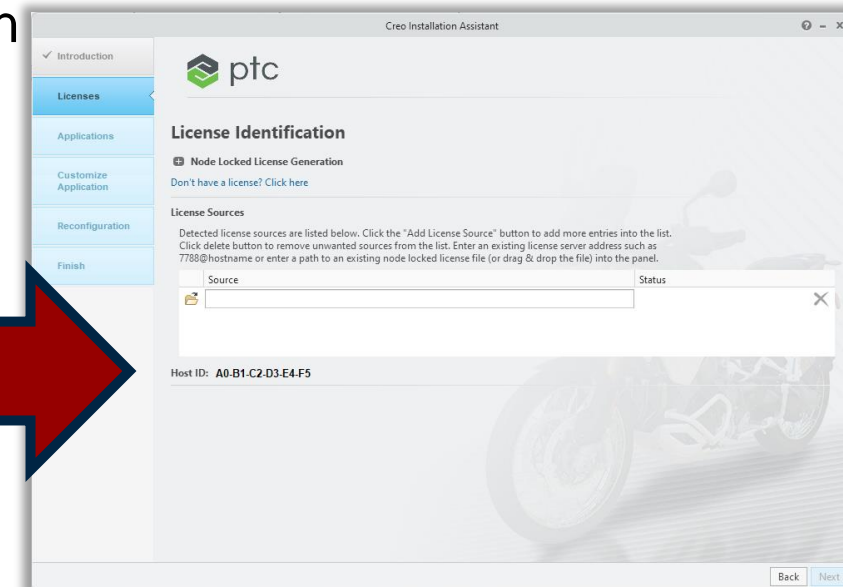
n

Creo Installation Assistant

? – ×

✓ Introduction

Licenses

Applications

Customize Application

Reconfiguration

Finish

ptc

License Identification

Node Locked License Generation

Don't have a license? Click here

License Sources

Detected license sources are listed below. Click the "Add License Source" button to add more entries into the list. Click delete button to remove unwanted sources from the list. Enter an existing license server address such as 7788@hostname or enter a path to an existing node locked license file (or drag & drop the file) into the panel.

| Source | Status |
|---|---|
| | |

Host ID: A0-B1-C2-D3-E4-F5

Back Next